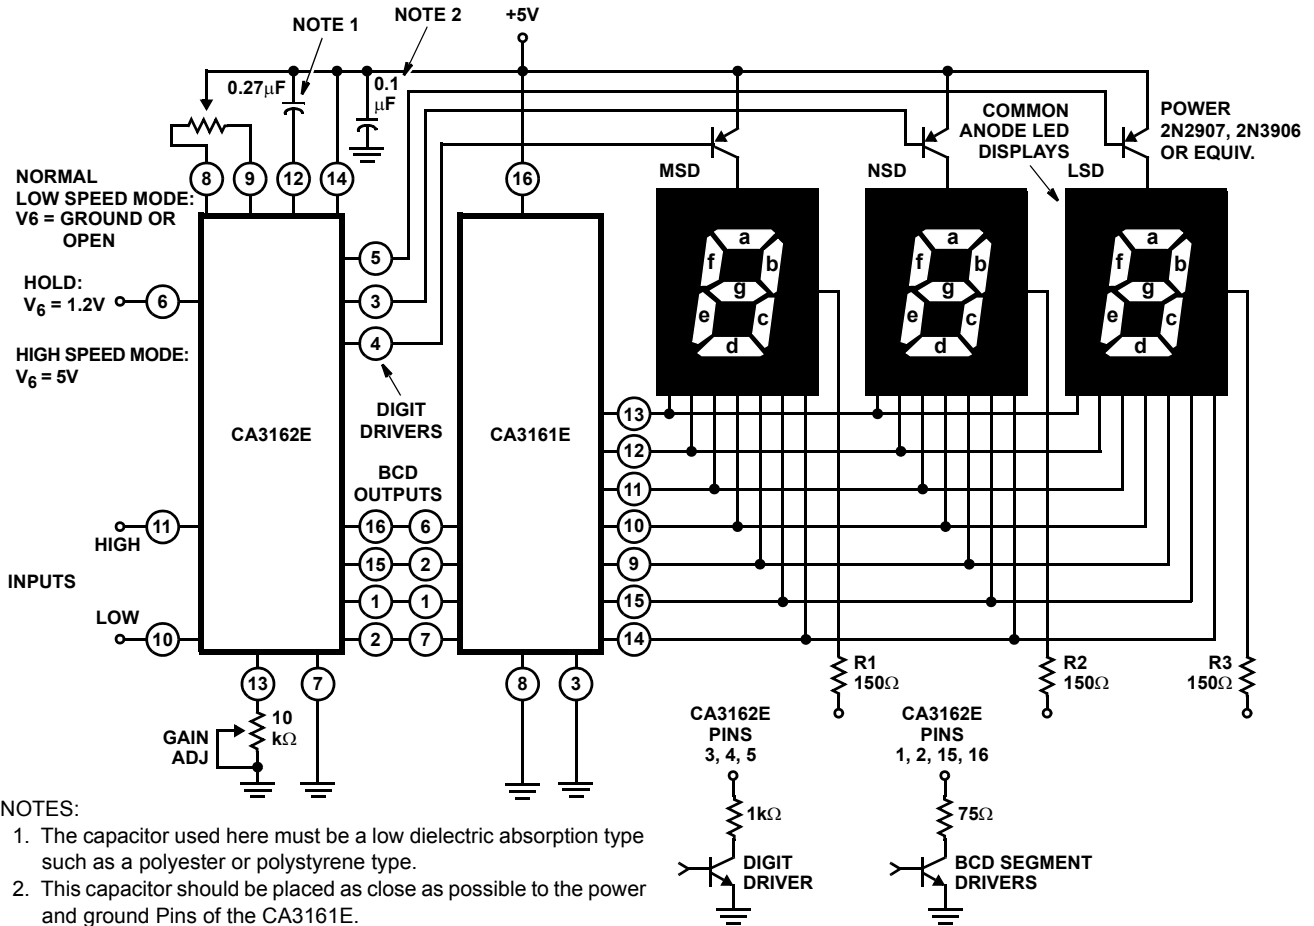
NOTE 1
NOTE 2
+5V
0.27$\mu$F
0.1 $\mu$F
NORMAL LOW SPEED MODE: V6 = GROUND OR OPEN
8 9 12 14
16
MSD
NSD
COMMON ANODE LED DISPLAYS
LSD
POWER 2N2907, 2N3906 OR EQUIV.
5
HOLD: $V_6$ = 1.2V
6
3
4
HIGH SPEED MODE: $V_6$ = 5V
a b c d e f g
a b c d e f g
a b c d e f g
DIGIT DRIVERS
CA3162E
CA3161E
13
12
11
BCD OUTPUTS
11
HIGH
16 6
10
15 2
9
INPUTS
1 1
15
LOW
10
2 7
14
13
7
8
3
R1 150$\Omega$
R2 150$\Omega$
R3 150$\Omega$
GAIN ADJ
10 k$\Omega$
CA3162E PINS 3, 4, 5
CA3162E PINS 1, 2, 15, 16
1k$\Omega$
75$\Omega$
DIGIT DRIVER
BCD SEGMENT DRIVERS

NOTES:
1. The capacitor used here must be a low dielectric absorption type such as a polyester or polystyrene type.
2. This capacitor should be placed as close as possible to the power and ground Pins of the CA3161E.